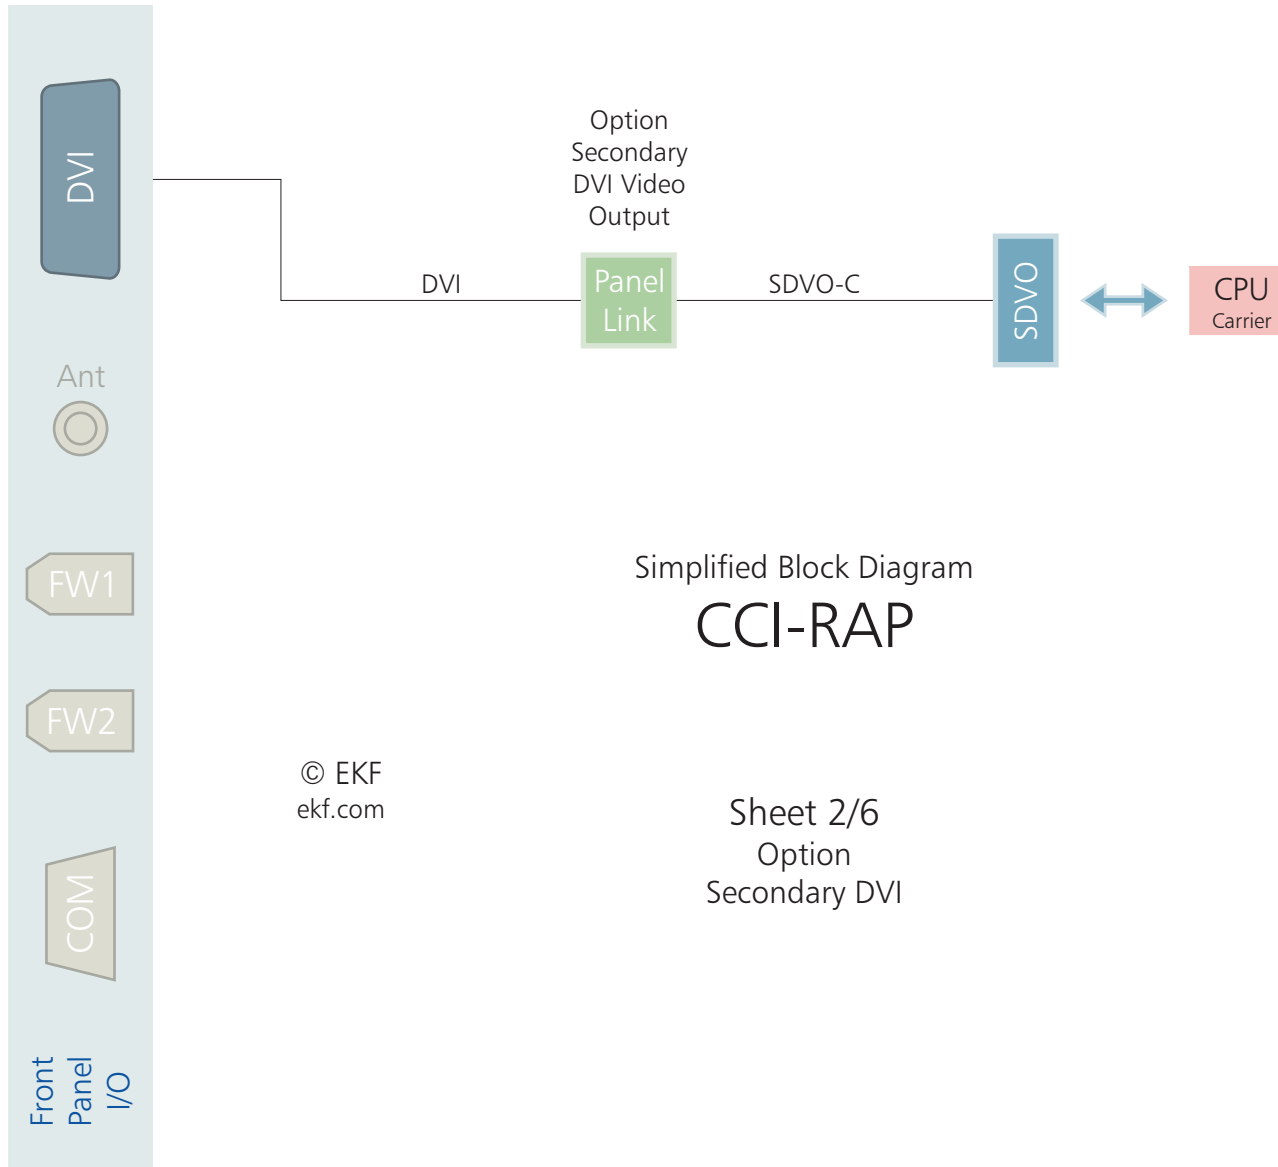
DVI

Option Secondary DVI Video Output

DVI

Panel Link

SDVO-C

SDVO

CPU Carrier

Ant

FW1

FW2

COM

Front Panel I/O

Simplified Block Diagram
CCI-RAP

© EKF
ekf.com

Sheet 2/6
Option
Secondary DVI